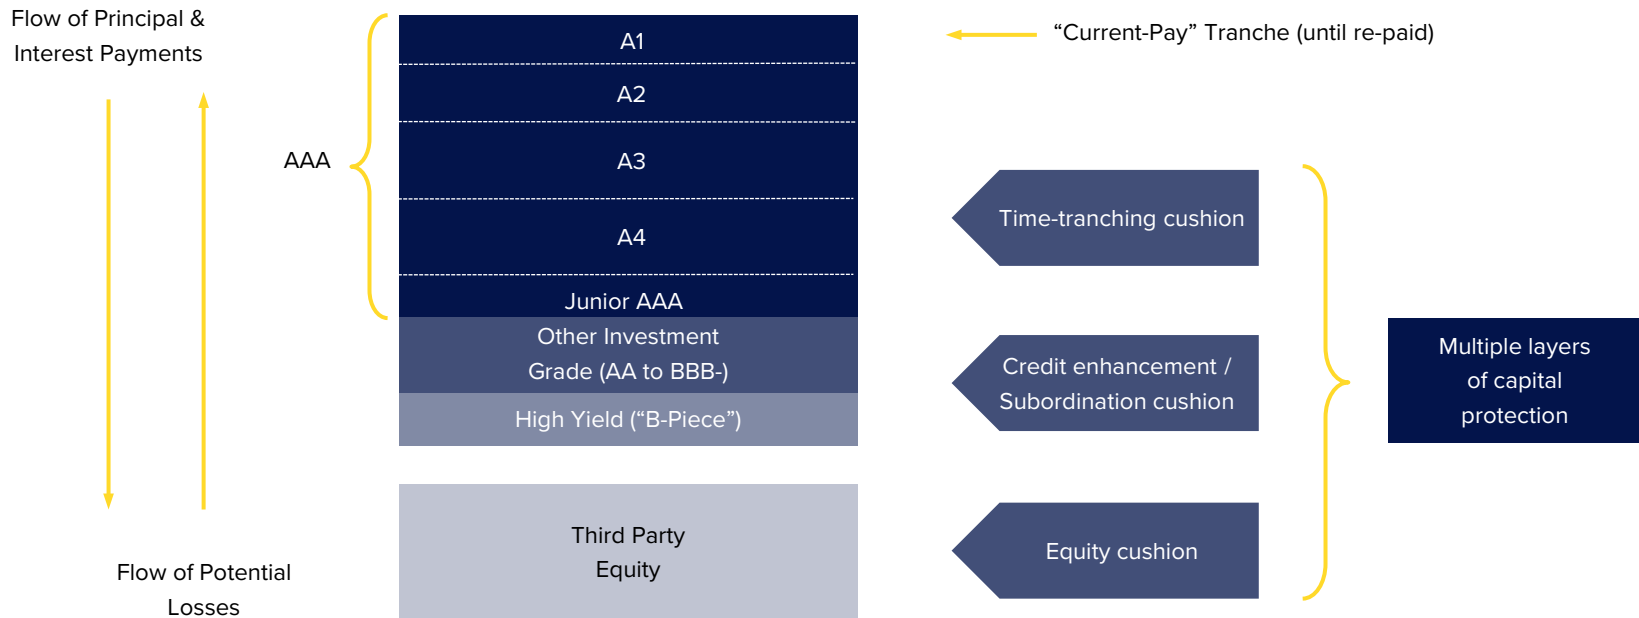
Flow of Principal & Interest Payments

AAA

A1

A2

A3

A4

Junior AAA

Other Investment Grade (AA to BBB-)

High Yield ("B-Piece")

Third Party Equity

Flow of Potential Losses

"Current-Pay" Tranche (until re-paid)

Time-tranching cushion

Credit enhancement / Subordination cushion

Equity cushion

Multiple layers of capital protection